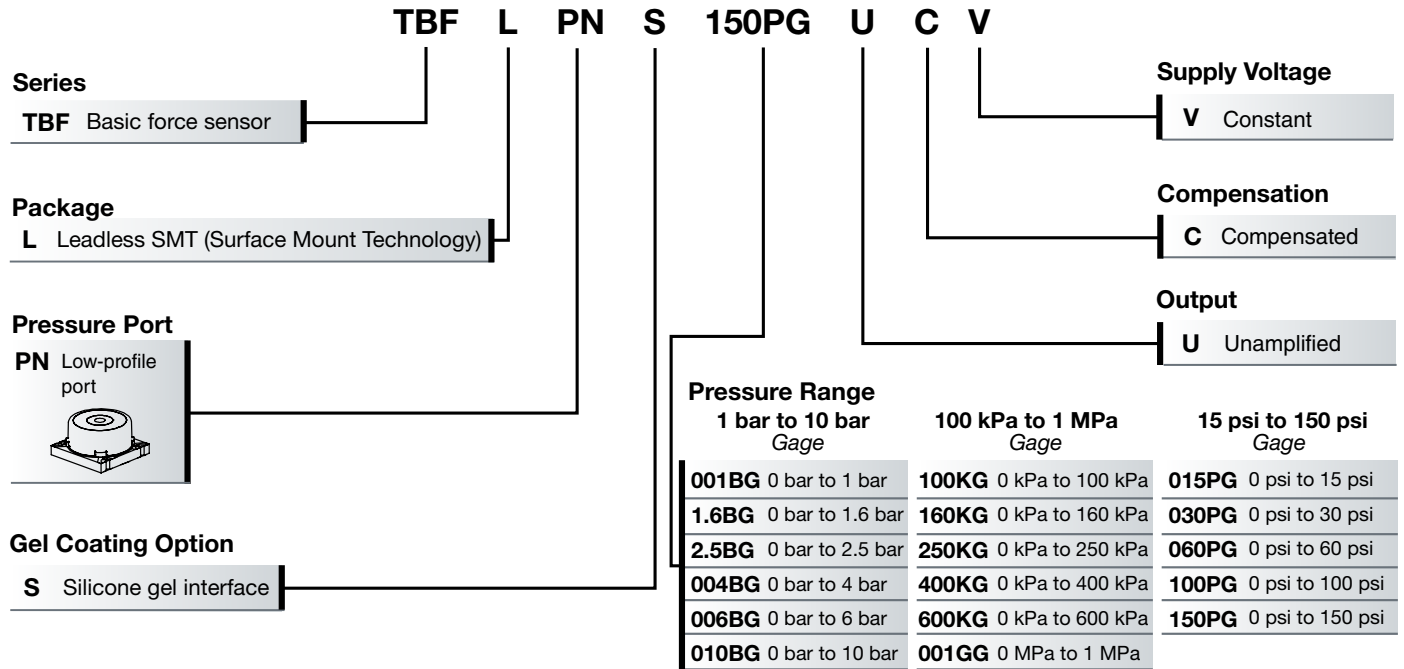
TBF L PN S 150PG U C V

Series
TBF Basic force sensor

Package
L Leadless SMT (Surface Mount Technology)

Pressure Port
PN Low-profile port

Gel Coating Option
S Silicone gel interface

Supply Voltage
V Constant

Compensation
C Compensated

Output
U Unamplified

Pressure Range

| 1 bar to 10 bar *Gage* | 100 kPa to 1 MPa *Gage* | 15 psi to 150 psi *Gage* |
|---|---|---|
| **001BG** 0 bar to 1 bar | **100KG** 0 kPa to 100 kPa | **015PG** 0 psi to 15 psi |
| **1.6BG** 0 bar to 1.6 bar | **160KG** 0 kPa to 160 kPa | **030PG** 0 psi to 30 psi |
| **2.5BG** 0 bar to 2.5 bar | **250KG** 0 kPa to 250 kPa | **060PG** 0 psi to 60 psi |
| **004BG** 0 bar to 4 bar | **400KG** 0 kPa to 400 kPa | **100PG** 0 psi to 100 psi |
| **006BG** 0 bar to 6 bar | **600KG** 0 kPa to 600 kPa | **150PG** 0 psi to 150 psi |
| **010BG** 0 bar to 10 bar | **001GG** 0 MPa to 1 MPa | |